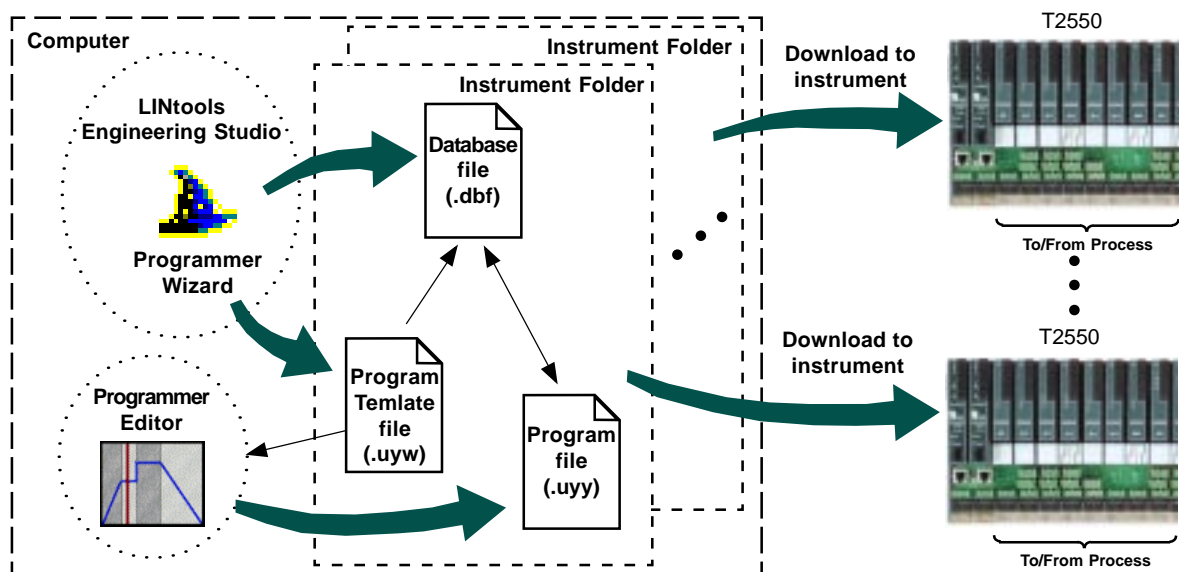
Computer

Instrument Folder

Instrument Folder

LINtools Engineering Studio

Programmer Wizard

Programmer Editor

Database file (.dbf)

Program Temlate file (.uyw)

Program file (.uyy)

Download to instrument

T2550

To/From Process

Download to instrument

T2550

To/From Process